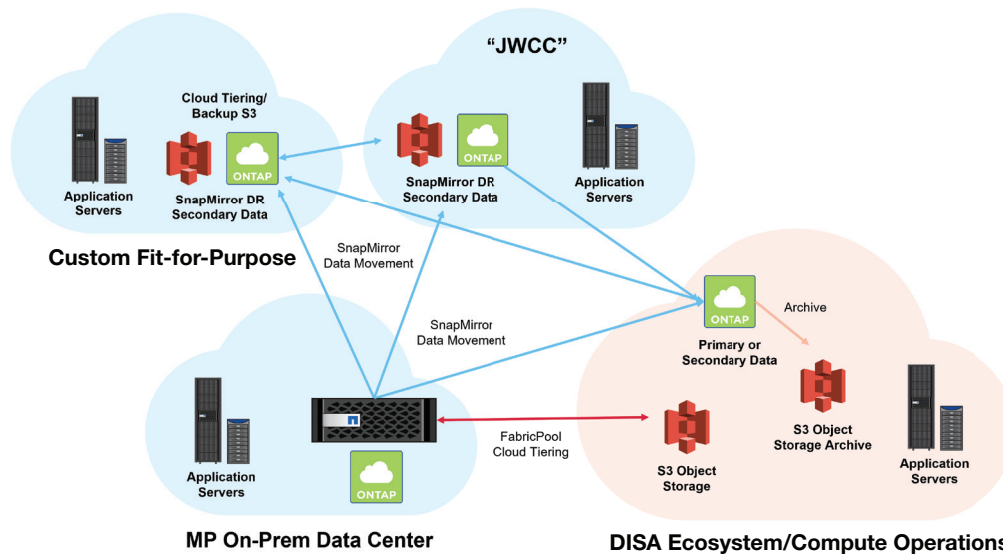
"JWCC"

Cloud Tiering/ Backup S3

ONTAP

Application Servers

SnapMirror DR Secondary Data

ONTAP

SnapMirror DR Secondary Data

Application Servers

Custom Fit-for-Purpose

SnapMirror Data Movement

SnapMirror Data Movement

ONTAP

Archive

Primary or Secondary Data

S3 Object Storage Archive

Application Servers

Application Servers

ONTAP

FabricPool Cloud Tiering

S3 Object Storage

Application Servers

MP On-Prem Data Center

DISA Ecosystem/Compute Operations